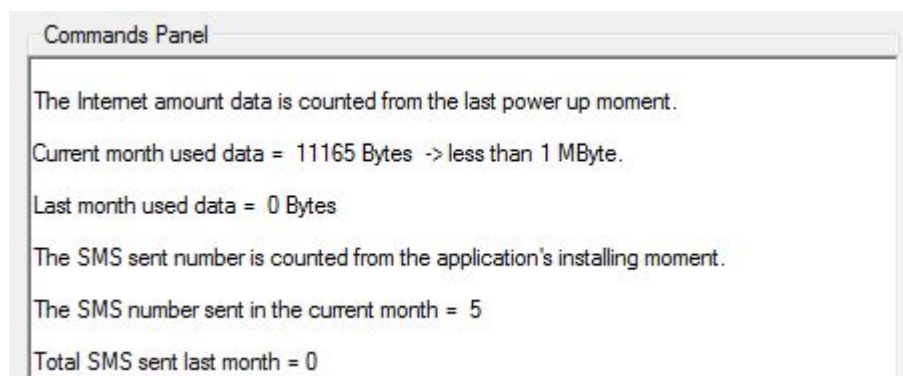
Commands Panel

The Internet amount data is counted from the last power up moment.

Current month used data = 11165 Bytes -> less than 1 MByte.

Last month used data = 0 Bytes

The SMS sent number is counted from the application's installing moment.

The SMS number sent in the current month = 5

Total SMS sent last month = 0